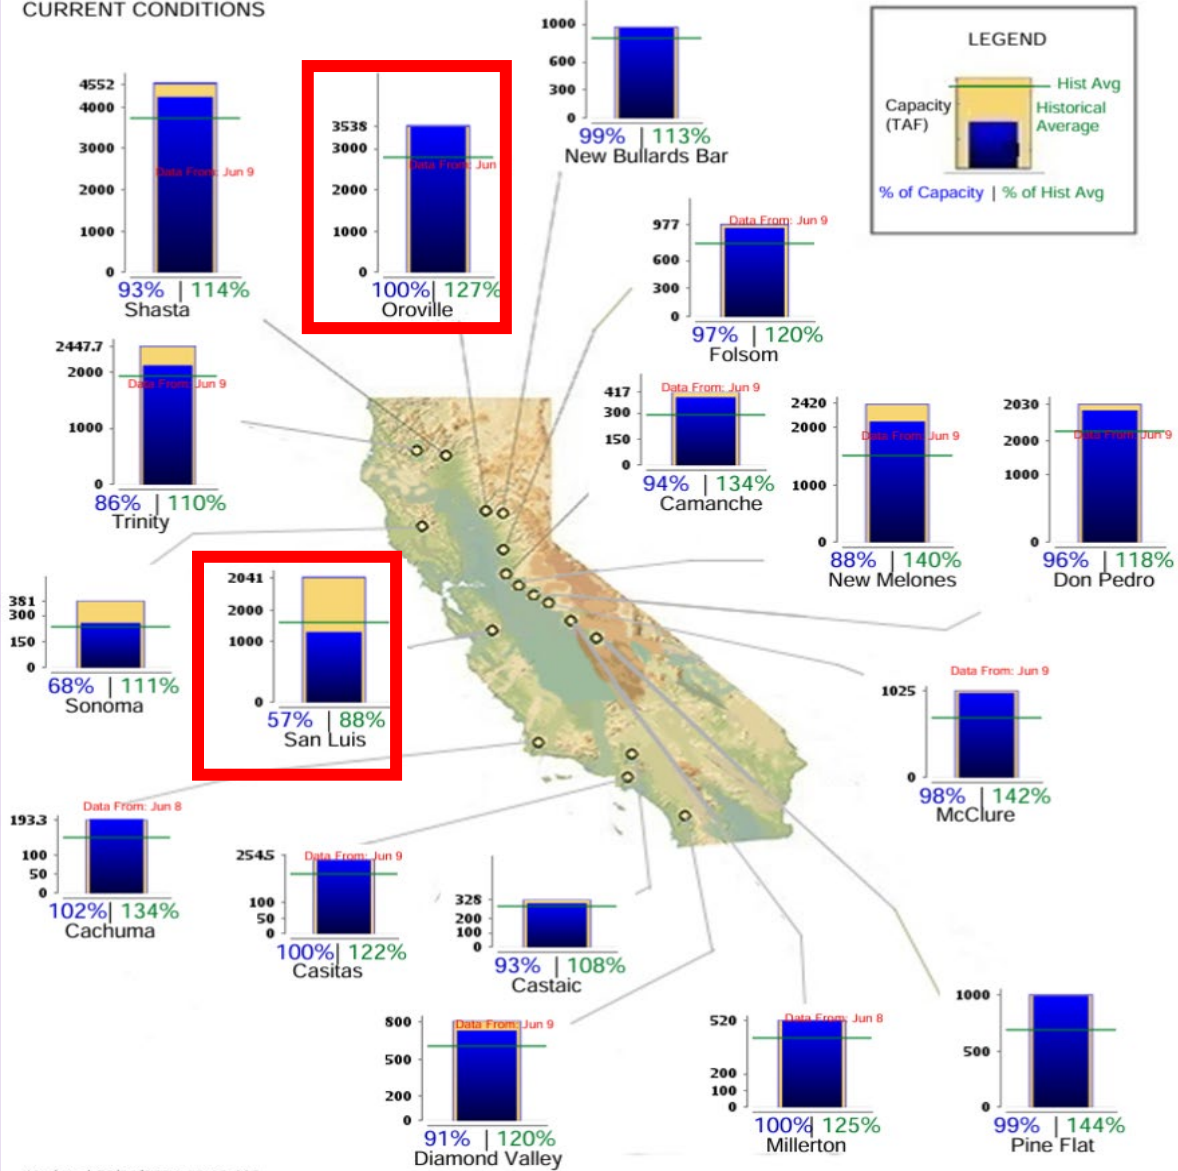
CURRENT CONDITIONS

LEGEND
Capacity (TAF)
Hist Avg
Historical Average
% of Capacity | % of Hist Avg

4552
4000
3000
2000
1000
0
Data From: Jun 9
93% | 114%
Shasta

3538
3000
2000
1000
0
Data From: Jun
100% | 127%
Oroville

1000
600
300
0
99% | 113%
New Bullards Bar

977
600
300
0
Data From: Jun 9
97% | 120%
Folsom

2447.7
2000
1000
0
Data From: Jun 9
86% | 110%
Trinity

417
300
150
0
Data From: Jun 9
94% | 134%
Camanche

2420
2000
1000
0
Data From: Jun 9
88% | 140%
New Melones

2030
2000
1000
0
Data From: Jun 9
96% | 118%
Don Pedro

381
300
150
0
68% | 111%
Sonoma

2041
2000
1000
0
57% | 88%
San Luis

1025
0
Data From: Jun 9
98% | 142%
McClure

193.3
100
50
0
Data From: Jun 8
102% | 134%
Cachuma

254.5
100
50
0
Data From: Jun 9
100% | 122%
Casitas

328
200
100
0
93% | 108%
Castaic

800
500
200
0
Data From: Jun 9
91% | 120%
Diamond Valley

520
200
100
0
Data From: Jun 8
100% | 125%
Millerton

1000
500
0
99% | 144%
Pine Flat